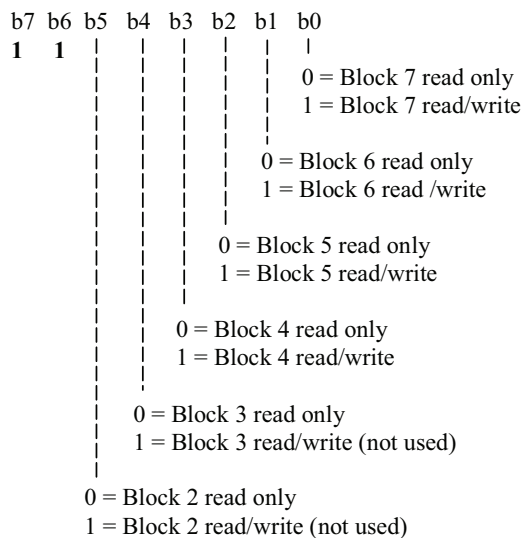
b7 b6 b5 b4 b3 b2 b1 b0
1 1

0 = Block 7 read only
1 = Block 7 read/write

0 = Block 6 read only
1 = Block 6 read /write

0 = Block 5 read only
1 = Block 5 read/write

0 = Block 4 read only
1 = Block 4 read/write

0 = Block 3 read only
1 = Block 3 read/write (not used)

0 = Block 2 read only
1 = Block 2 read/write (not used)